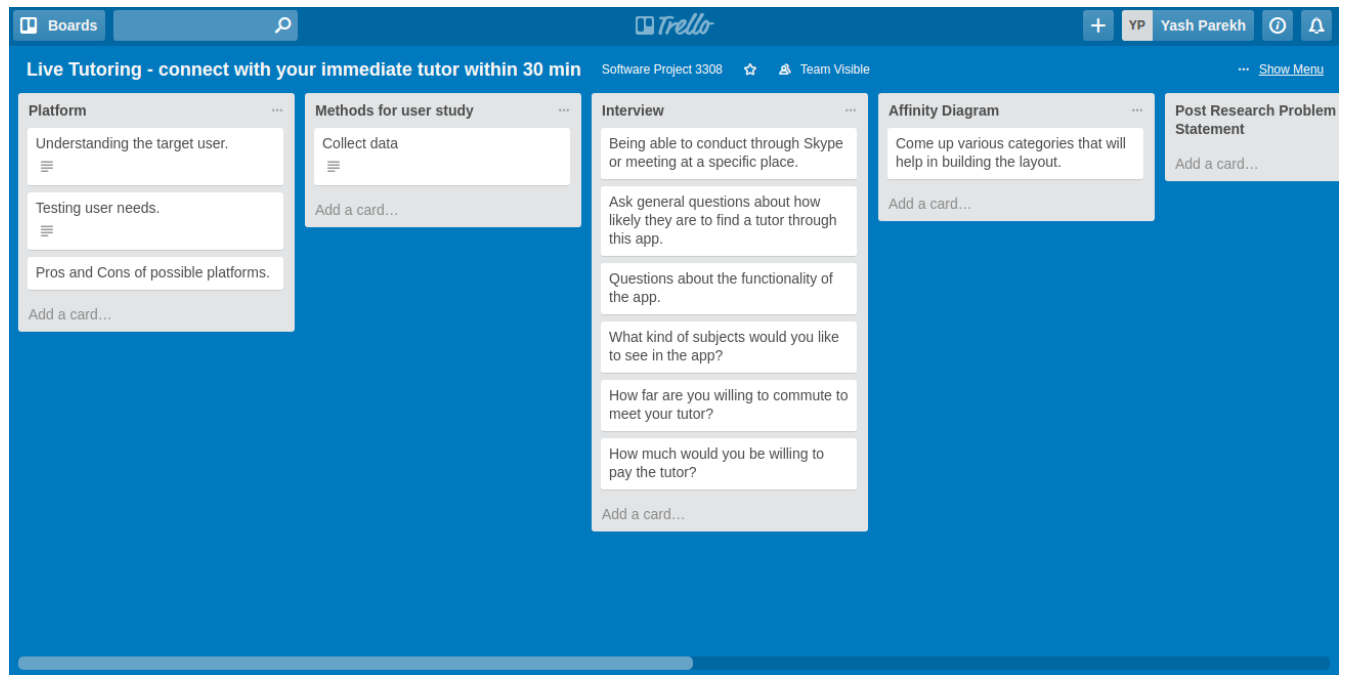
Boards

Trello

+ YP Yash Parekh

Live Tutoring - connect with your immediate tutor within 30 min

Software Project 3308

Team Visible

··· Show Menu

Platform ···

Understanding the target user.

Testing user needs.

Pros and Cons of possible platforms.

Add a card…

Methods for user study ···

Collect data

Add a card…

Interview ···

Being able to conduct through Skype or meeting at a specific place.

Ask general questions about how likely they are to find a tutor through this app.

Questions about the functionality of the app.

What kind of subjects would you like to see in the app?

How far are you willing to commute to meet your tutor?

How much would you be willing to pay the tutor?

Add a card…

Affinity Diagram ···

Come up various categories that will help in building the layout.

Add a card…

Post Research Problem Statement

Add a card…